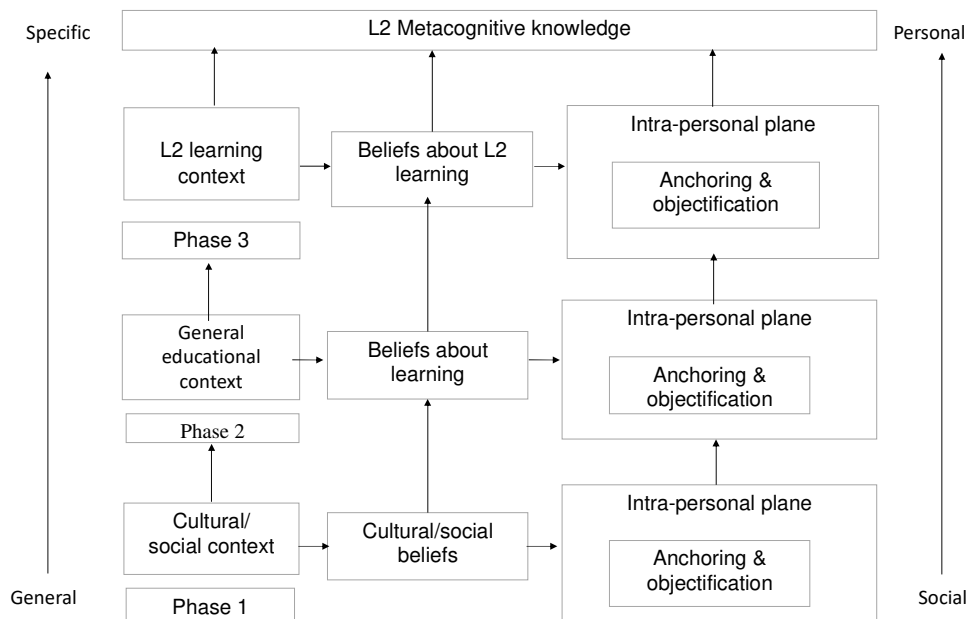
Specific

L2 Metacognitive knowledge

Personal

L2 learning context

Beliefs about L2 learning

Intra-personal plane

Anchoring & objectification

Phase 3

General educational context

Beliefs about learning

Intra-personal plane

Anchoring & objectification

Phase 2

Cultural/ social context

Cultural/social beliefs

Intra-personal plane

Anchoring & objectification

General

Phase 1

Social